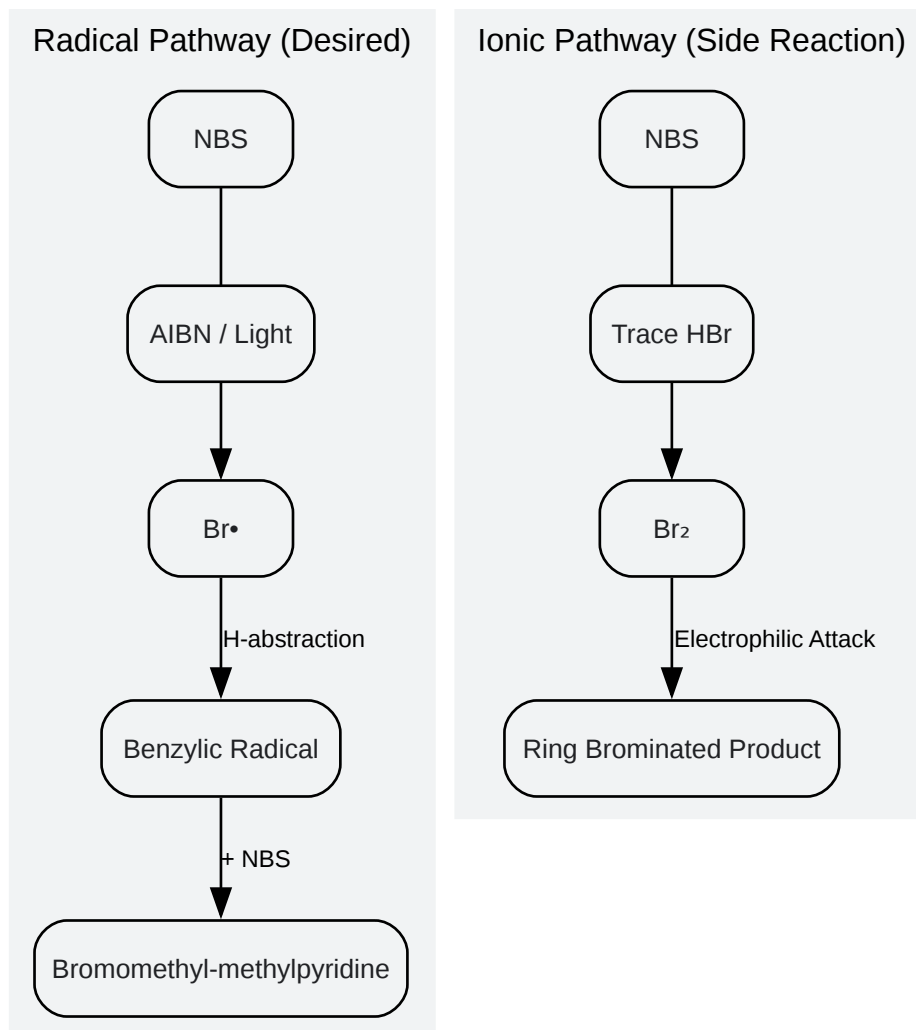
Radical Pathway (Desired)

NBS

AIBN / Light

Br•

H-abstraction

Benzylic Radical

+ NBS

Bromomethyl-methylpyridine

Ionic Pathway (Side Reaction)

NBS

Trace HBr

$Br_2$

Electrophilic Attack

Ring Brominated Product